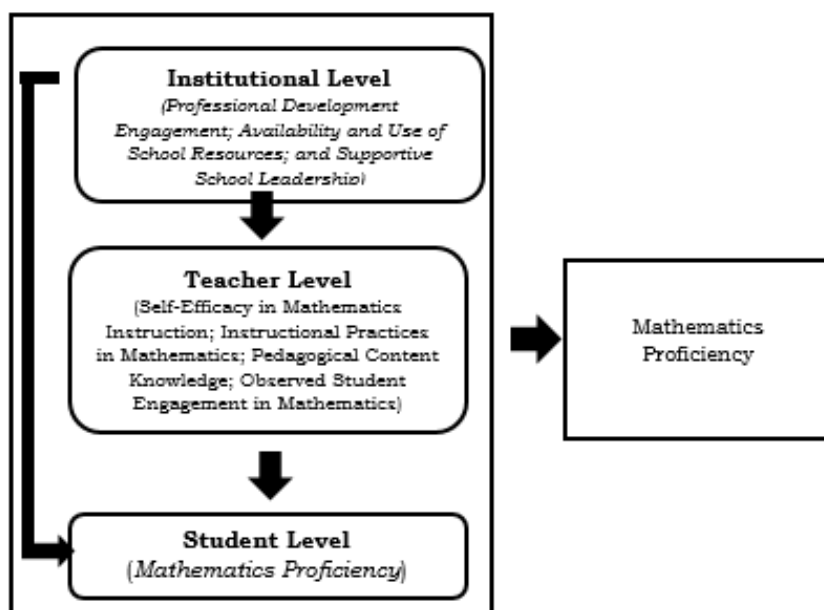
Institutional Level
(Professional Development Engagement; Availability and Use of School Resources; and Supportive School Leadership)

Teacher Level
(Self-Efficacy in Mathematics Instruction; Instructional Practices in Mathematics; Pedagogical Content Knowledge; Observed Student Engagement in Mathematics)

Student Level
(Mathematics Proficiency)

Mathematics Proficiency